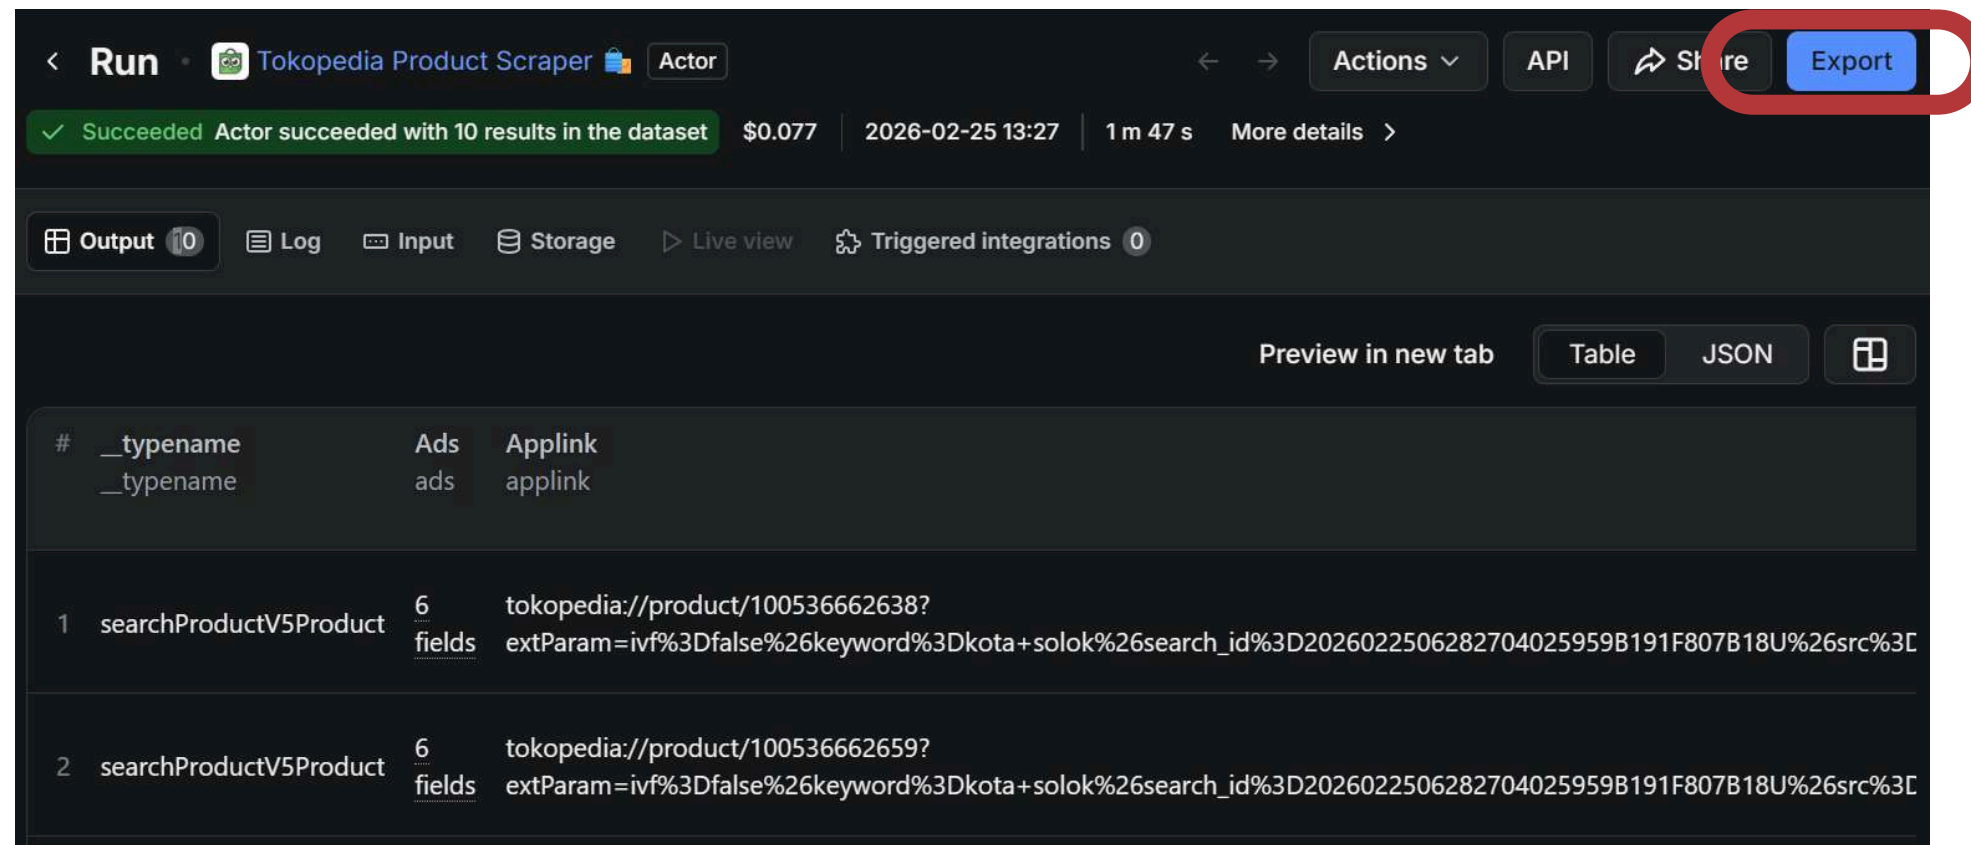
Run • Tokopedia Product Scraper Actor

Actions API Sh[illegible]re Export

Succeeded Actor succeeded with 10 results in the dataset $0.077 2026-02-25 13:27 1 m 47 s More details

Output 10 Log Input Storage Live view Triggered integrations 0

Preview in new tab Table JSON

| # | __typename __typename | Ads ads | Applink applink |
|---|---|---|---|
| 1 | searchProductV5Product | 6 fields | tokopedia://product/100536662638?extParam=ivf%3Dfalse%26keyword%3Dkota+solok%26search_id%3D20260225062827040259​59B191F807B18U%26src%3D |
| 2 | searchProductV5Product | 6 fields | tokopedia://product/100536662659?extParam=ivf%3Dfalse%26keyword%3Dkota+solok%26search_id%3D20260225062827040259​59B191F807B18U%26src%3D |